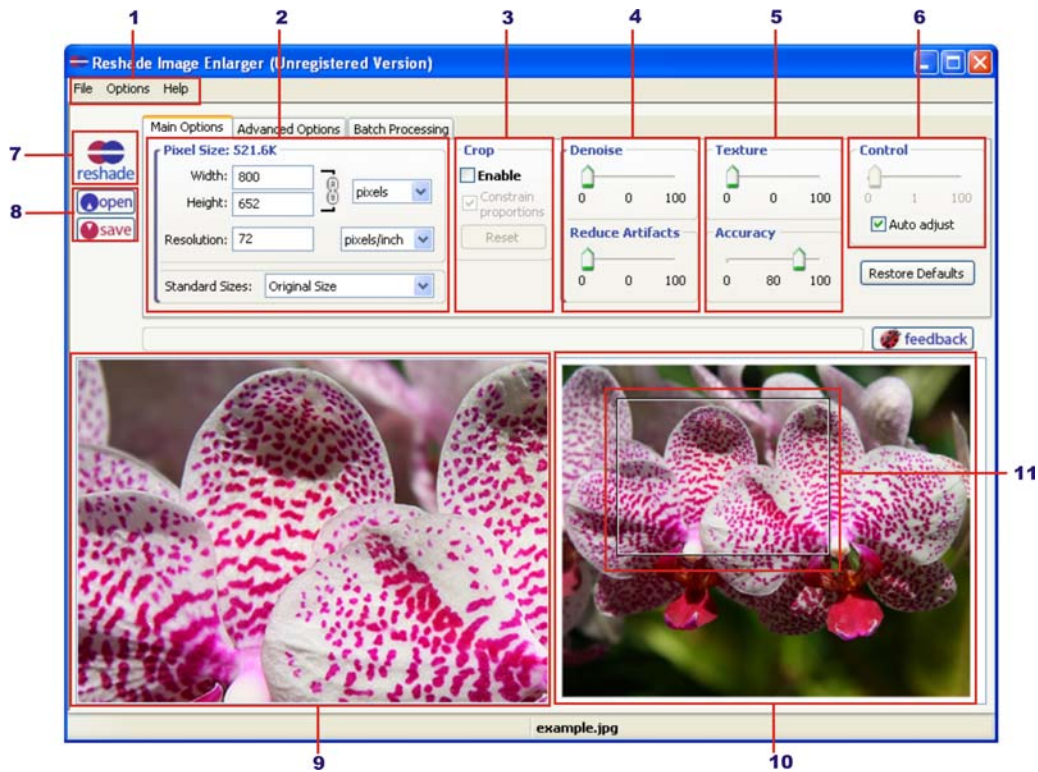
1 2 3 4 5 6

Reshade Image Enlarger (Unregistered Version)

File Options Help

7

reshade

8

open

save

Main Options Advanced Options Batch Processing

Pixel Size: 521.6K

Width: 800

Height: 652

pixels

Resolution: 72

pixels/inch

Standard Sizes: Original Size

Crop

Enable

Constrain proportions

Reset

Denoise

0 0 100

Reduce Artifacts

0 0 100

Texture

0 0 100

Accuracy

0 80 100

Control

0 1 100

Auto adjust

Restore Defaults

feedback

11

example.jpg

9 10